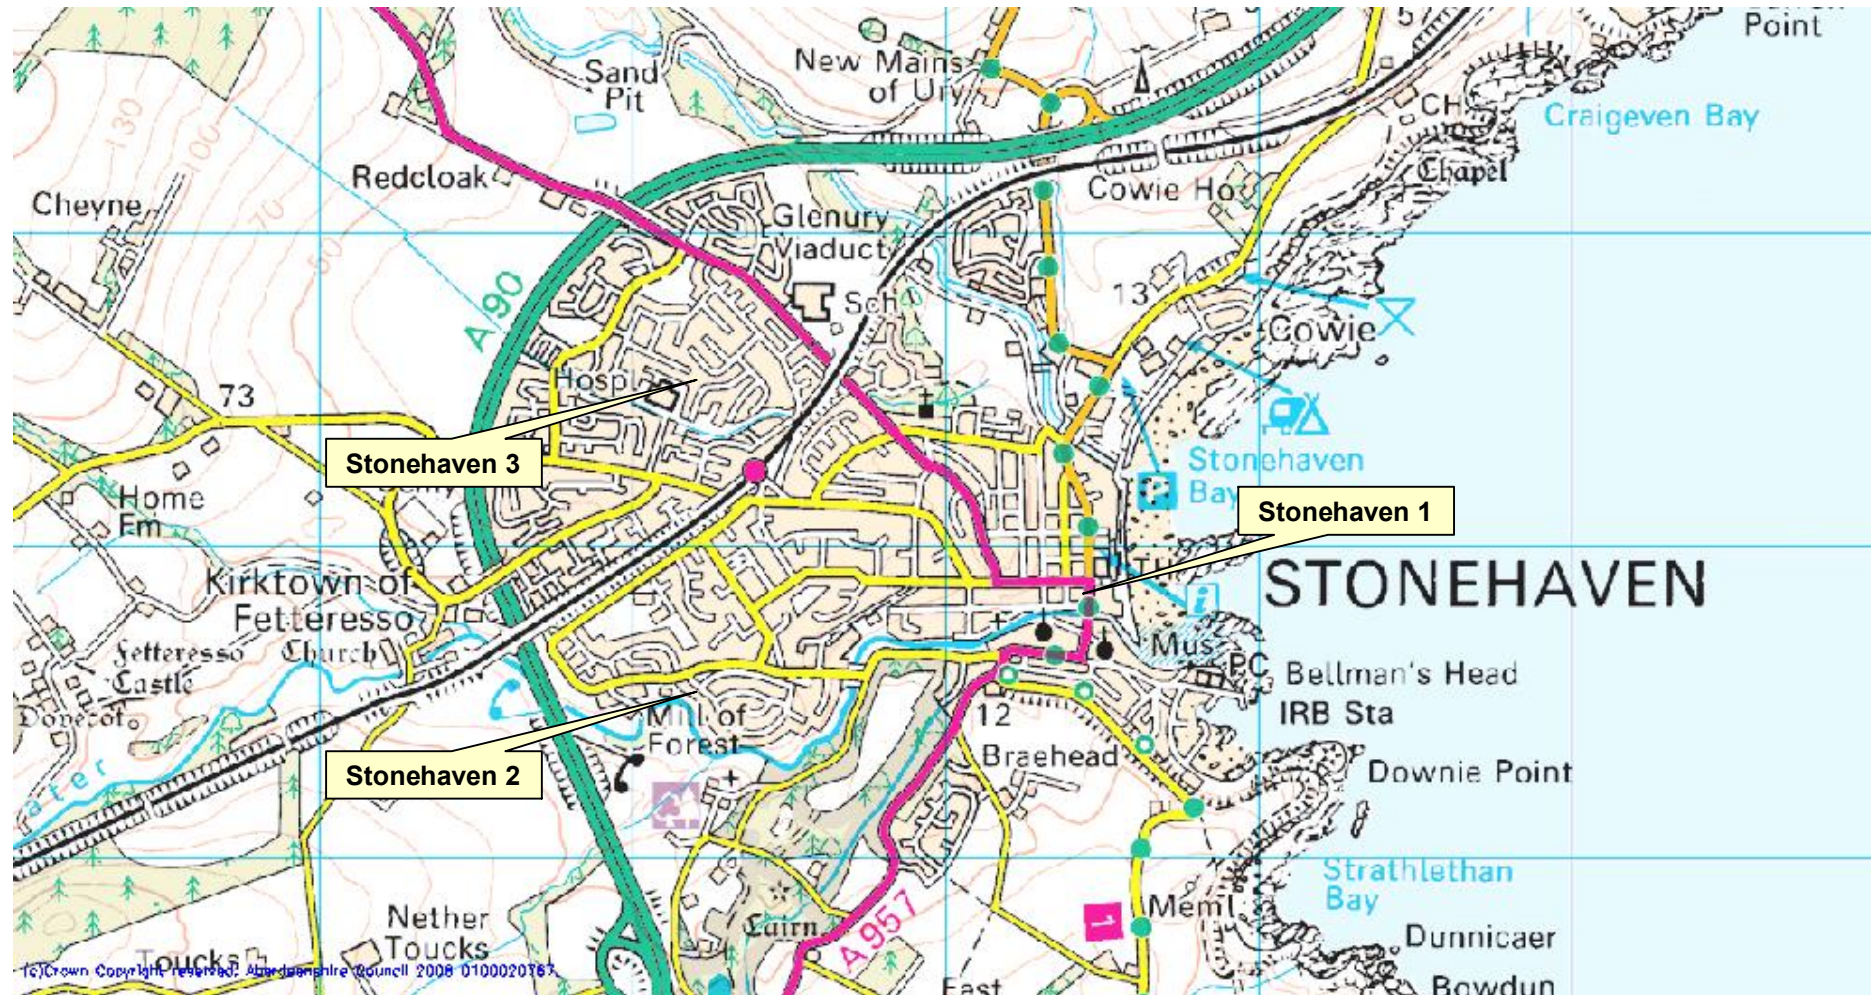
Point
Sand Pit
New Mains of Ury
Craigeven Bay
CH
Chapel
Redcloak
Cowie Ho
Cheyne
Glenury Viaduct
130
100
70
A 90
Sch
13
Cowie
73
Hospl
Stonehaven 3
Stonehaven Bay
Home Fm
Stonehaven 1
STONEHAVEN
Kirktown of Fetteresso
Fetteresso Castle
Church
Mus
PC
Bellman's Head
Dovecot
IRB Sta
Mill of Forest
12
Braehead
Stonehaven 2
Downie Point
Water
Strathlethan Bay
Meml
Nether Toucks
Cairn
A 957
Dunnicaer
Toucks
East
Bowdun
(c)Crown Copyright reserved. Aberdeenshire Council 2008 0100020767